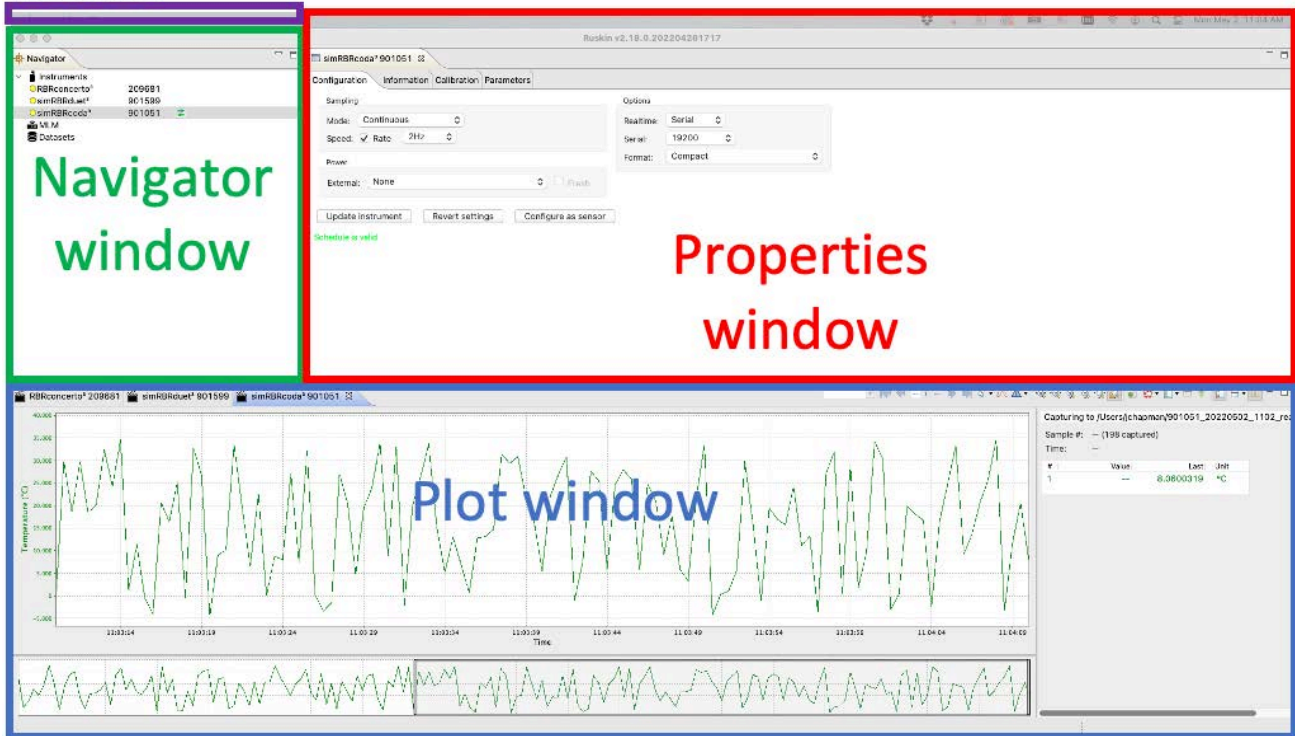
Mon May 2 11:04 AM

Ruskin v2.18.0.202204281717

Navigator

Instruments
RBRconcerto³ 209681
simRBRduet³ 901589
simRBRcoda³ 901051
VLM
Datasets

Navigator window

simRBRcoda³ 901051

Configuration | Information | Calibration | Parameters

Sampling
Mode: Continuous
Speed: ✓ Rate 2Hz

Power
External: None    Flash

Options
Realtime: Serial
Serial: 19200
Format: Compact

Update instrument | Revert settings | Configure as sensor

Schedule is valid

Properties window

RBRconcerto³ 209681 | simRBRduet³ 901589 | simRBRcoda³ 901051

Plot window

Temperature (°C)

40.000
35.000
30.000
25.000
20.000
15.000
10.000
5.000
0
-5.000

11:03:14 11:03:19 11:03:24 11:03:29 11:03:34 11:03:39 11:03:44 11:03:49 11:03:54 11:03:59 11:04:04 11:04:09

Time

Capturing to /Users/jchapman/901051_20220502_1102_re
Sample #: -- (198 captured)
Time: --

| # | Value | Last | Unit |
|---|---|---|---|
| 1 | -- | 8.3600319 | °C |